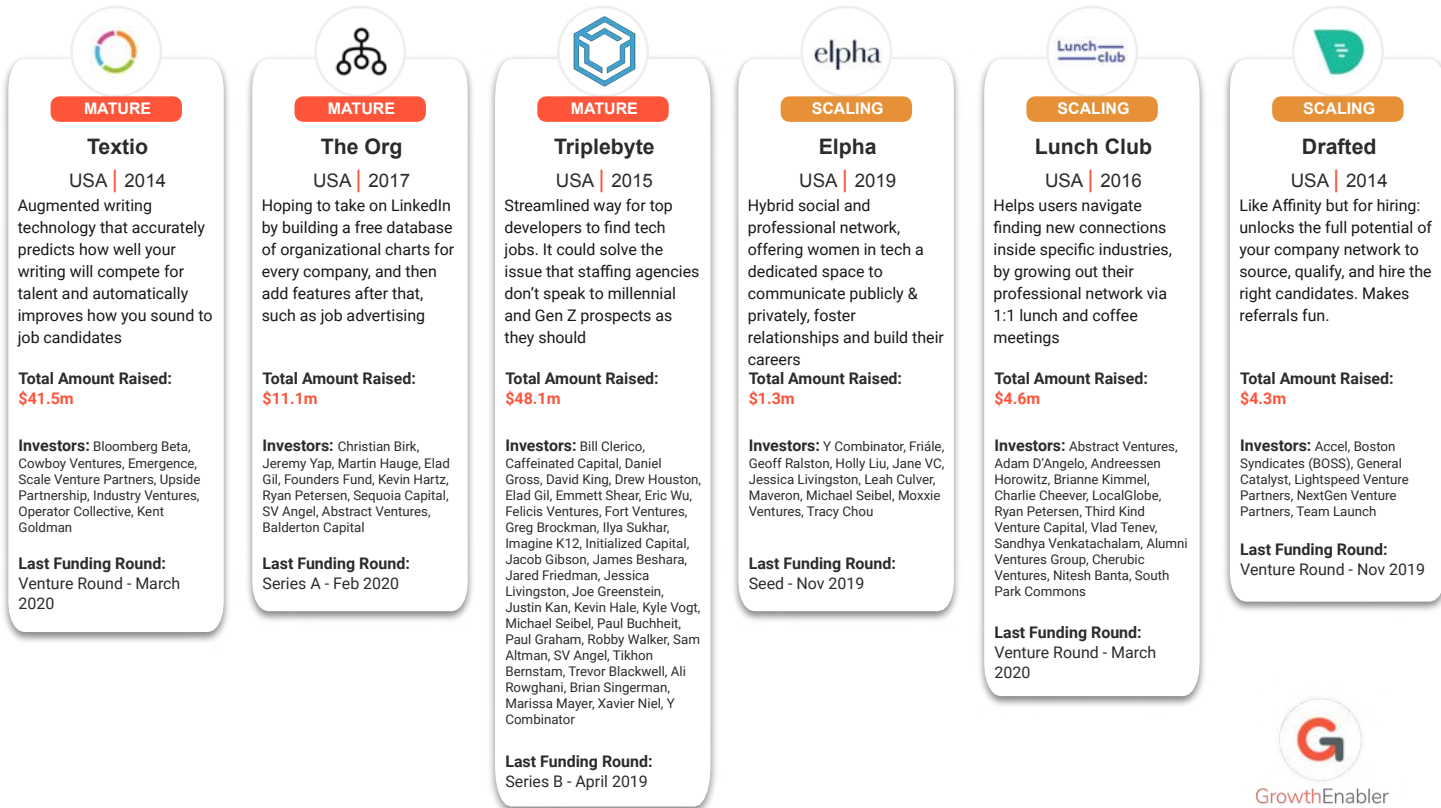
MATURE

Textio

USA | 2014

Augmented writing technology that accurately predicts how well your writing will compete for talent and automatically improves how you sound to job candidates

Total Amount Raised:
$41.5m

Investors: Bloomberg Beta, Cowboy Ventures, Emergence, Scale Venture Partners, Upside Partnership, Industry Ventures, Operator Collective, Kent Goldman

Last Funding Round:
Venture Round - March 2020

MATURE

The Org

USA | 2017

Hoping to take on LinkedIn by building a free database of organizational charts for every company, and then add features after that, such as job advertising

Total Amount Raised:
$11.1m

Investors: Christian Birk, Jeremy Yap, Martin Hauge, Elad Gil, Founders Fund, Kevin Hartz, Ryan Petersen, Sequoia Capital, SV Angel, Abstract Ventures, Balderton Capital

Last Funding Round:
Series A - Feb 2020

MATURE

Triplebyte

USA | 2015

Streamlined way for top developers to find tech jobs. It could solve the issue that staffing agencies don't speak to millennial and Gen Z prospects as they should

Total Amount Raised:
$48.1m

Investors: Bill Clerico, Caffeinated Capital, Daniel Gross, David King, Drew Houston, Elad Gil, Emmett Shear, Eric Wu, Felicis Ventures, Fort Ventures, Greg Brockman, Ilya Sukhar, Imagine K12, Initialized Capital, Jacob Gibson, James Beshara, Jared Friedman, Jessica Livingston, Joe Greenstein, Justin Kan, Kevin Hale, Kyle Vogt, Michael Seibel, Paul Buchheit, Paul Graham, Robby Walker, Sam Altman, SV Angel, Tikhon Bernstam, Trevor Blackwell, Ali Rowghani, Brian Singerman, Marissa Mayer, Xavier Niel, Y Combinator

Last Funding Round:
Series B - April 2019

elpha

SCALING

Elpha

USA | 2019

Hybrid social and professional network, offering women in tech a dedicated space to communicate publicly & privately, foster relationships and build their careers

Total Amount Raised:
$1.3m

Investors: Y Combinator, Friále, Geoff Ralston, Holly Liu, Jane VC, Jessica Livingston, Leah Culver, Maveron, Michael Seibel, Moxxie Ventures, Tracy Chou

Last Funding Round:
Seed - Nov 2019

Lunch club

SCALING

Lunch Club

USA | 2016

Helps users navigate finding new connections inside specific industries, by growing out their professional network via 1:1 lunch and coffee meetings

Total Amount Raised:
$4.6m

Investors: Abstract Ventures, Adam D'Angelo, Andreessen Horowitz, Brianne Kimmel, Charlie Cheever, LocalGlobe, Ryan Petersen, Third Kind Venture Capital, Vlad Tenev, Sandhya Venkatachalam, Alumni Ventures Group, Cherubic Ventures, Nitesh Banta, South Park Commons

Last Funding Round:
Venture Round - March 2020

SCALING

Drafted

USA | 2014

Like Affinity but for hiring: unlocks the full potential of your company network to source, qualify, and hire the right candidates. Makes referrals fun.

Total Amount Raised:
$4.3m

Investors: Accel, Boston Syndicates (BOSS), General Catalyst, Lightspeed Venture Partners, NextGen Venture Partners, Team Launch

Last Funding Round:
Venture Round - Nov 2019

GrowthEnabler